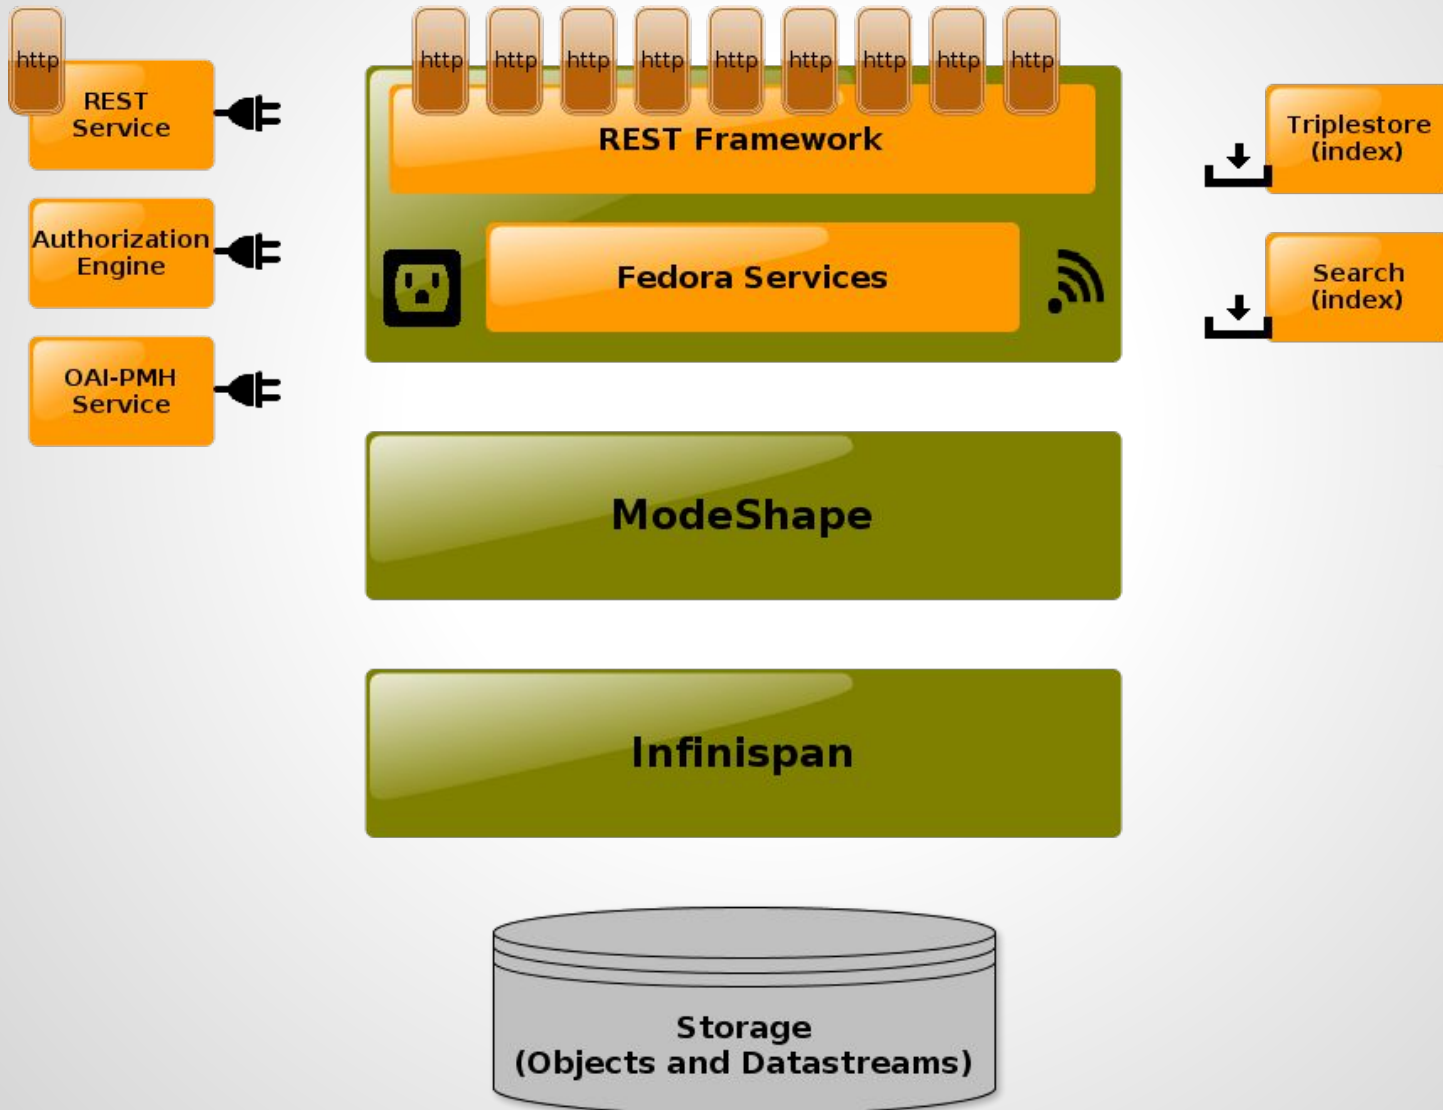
http

REST Service

Authorization Engine

OAI-PMH Service

http http http http http http http http http

REST Framework

Fedora Services

Triplestore (index)

Search (index)

ModeShape

Infinispan

Storage
(Objects and Datastreams)